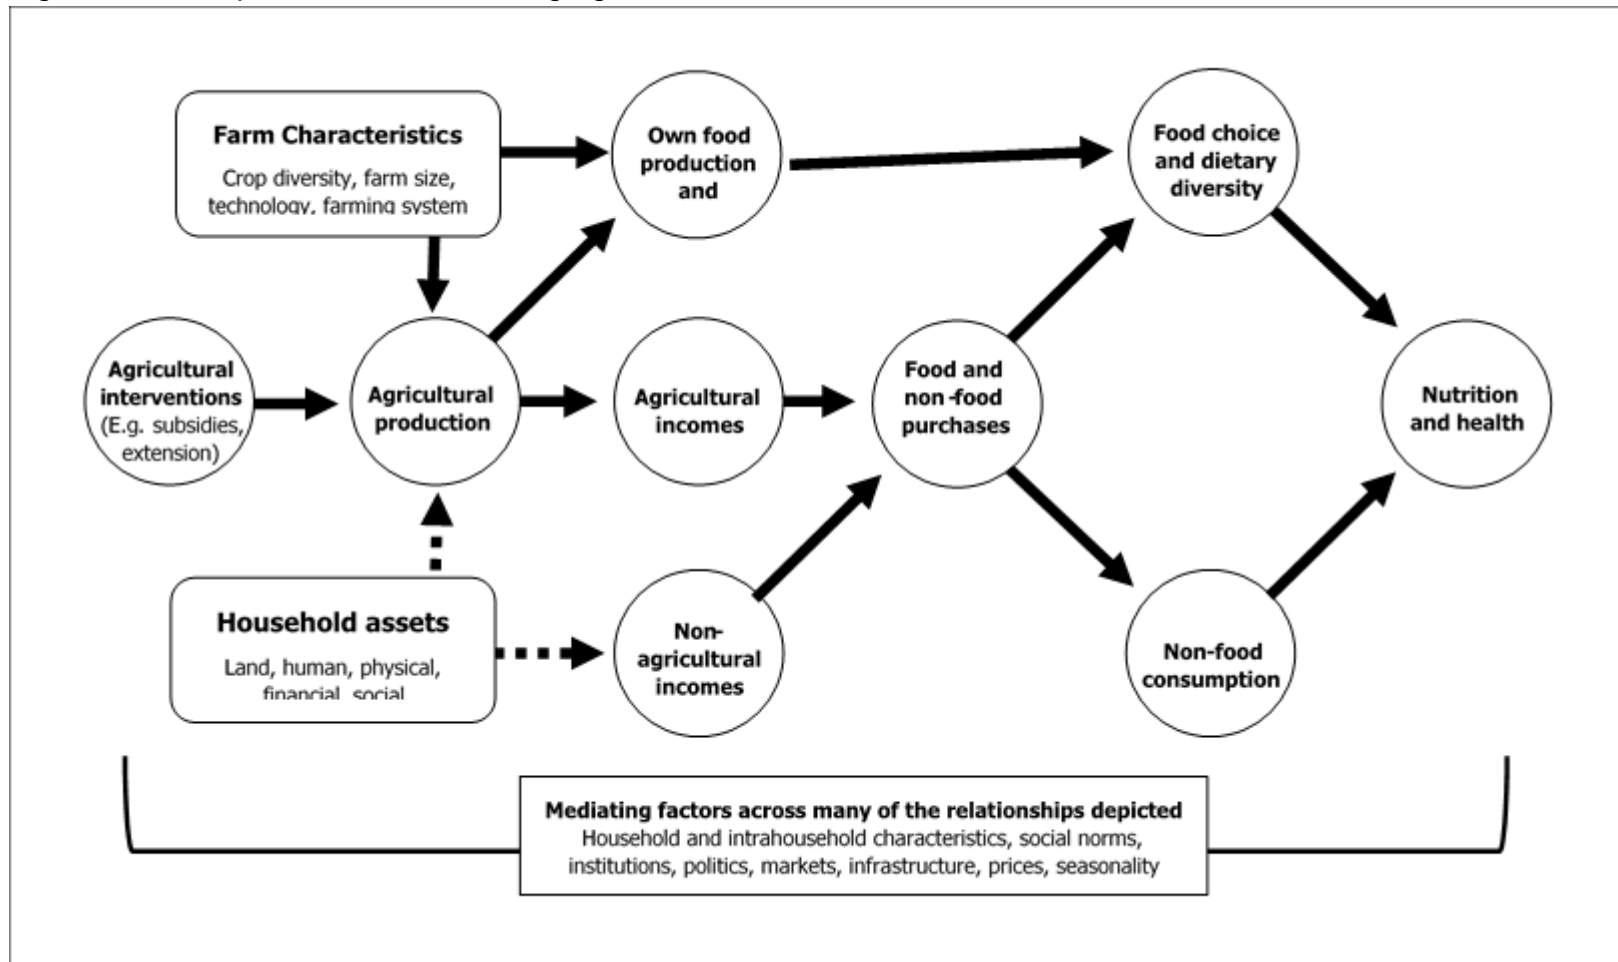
Farm Characteristics

Crop diversity, farm size, technology, farming system

Own food production and

Food choice and dietary diversity

Agricultural interventions (E.g. subsidies, extension)

Agricultural production

Agricultural incomes

Food and non-food purchases

Nutrition and health

Household assets

Land, human, physical, financial, social

Non-agricultural incomes

Non-food consumption

Mediating factors across many of the relationships depicted
Household and intrahousehold characteristics, social norms, institutions, politics, markets, infrastructure, prices, seasonality